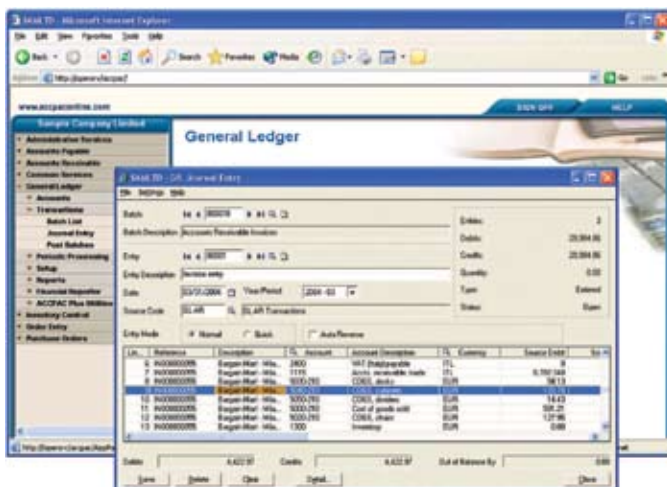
Sage Company Limited

General Ledger

Administrative Services
Accounts Payable
Accounts Receivable
Common Services
General Ledger
Accounts
Transactions
Batch List
Journal Entry
Post Batches
Periodic Processing
Setup
Reports
Financial Reporter
ACCPAC Plus Utilities
Inventory Control
Order Entry
Purchase Orders

GL Journal Entry

Batch
Batch Description Accounts Receivable Invoices
Entry
Entry Description Invoice entry
Date 03/31/2004
Year/Period 2004 - 03
Source Code GL-AR GL AR Transactions

Entries: 3
Debits: 20,064.06
Credits: 20,064.06
Quantity: 0.00
Type: Entered
Status: Open

Entry Mode Normal Quick
Auto Reverse

| Lin... | Reference | Description | G/L Account | Account Description | G/L | Currency | Source Debit |
|---|---|---|---|---|---|---|---|
| 6 | IN0000000095 | Bargain-Mart - Wa... | 2400 | VAT (Italy) payable | ITL | | 0 |
| 7 | IN0000000095 | Bargain-Mart - Wa... | 1115 | Accts. receivable trade | ITL | | 6,760,144 |
| 8 | IN0000000095 | Bargain-Mart - Wa... | 5000-293 | COGS, desks | EUR | | 58.13 |
| 9 | IN0000000095 | Bargain-Mart - Wa... | 5000-293 | COGS, cabinets | EUR | | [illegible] |
| 10 | IN0000000095 | Bargain-Mart - Wa... | 5000-293 | COGS, dividers | EUR | | 14.43 |
| 11 | IN0000000095 | Bargain-Mart - Wa... | 5000-293 | Cost of goods sold | EUR | | 506.21 |
| 12 | IN0000000095 | Bargain-Mart - Wa... | 5000-293 | COGS, chairs | EUR | | 127.90 |
| 13 | IN0000000095 | Bargain-Mart - Wa... | 1300 | Inventory | EUR | | 0.00 |

Debits 4,422.97 Credits 4,422.97 Out of Balance By 0.00

Save Delete Close Detail... Close